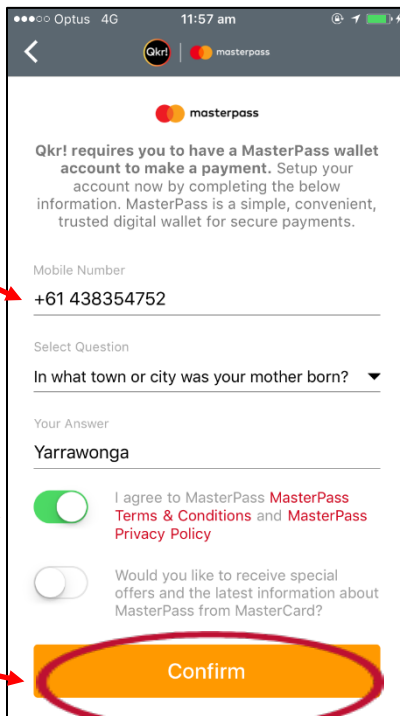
●●●○○ Optus 4G 11:57 am

Qkr! | masterpass

masterpass

Qkr! requires you to have a MasterPass wallet account to make a payment. Setup your account now by completing the below information. MasterPass is a simple, convenient, trusted digital wallet for secure payments.

Mobile Number
+61 438354752

Select Question
In what town or city was your mother born?

Your Answer
Yarrawonga

I agree to MasterPass MasterPass Terms & Conditions and MasterPass Privacy Policy

Would you like to receive special offers and the latest information about MasterPass from MasterCard?

Confirm